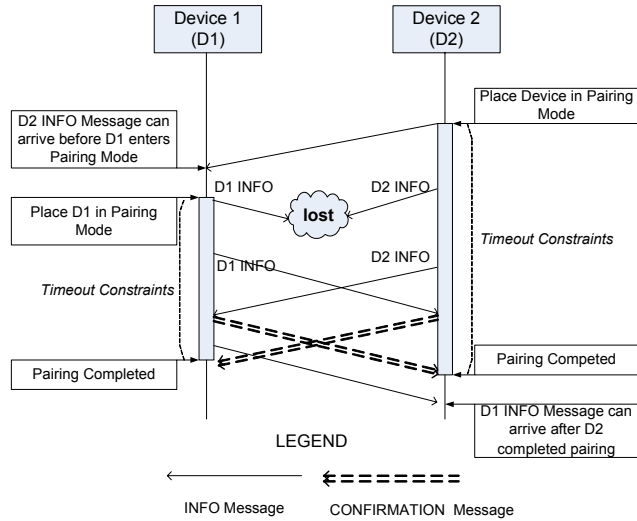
Device 1
(D1)

Device 2
(D2)

D2 INFO Message can arrive before D1 enters Pairing Mode

Place Device in Pairing Mode

D1 INFO

D2 INFO

lost

Place D1 in Pairing Mode

Timeout Constraints

D1 INFO

D2 INFO

Timeout Constraints

Pairing Competed

Pairing Completed

D1 INFO Message can arrive after D2 completed pairing

LEGEND

INFO Message

CONFIRMATION Message